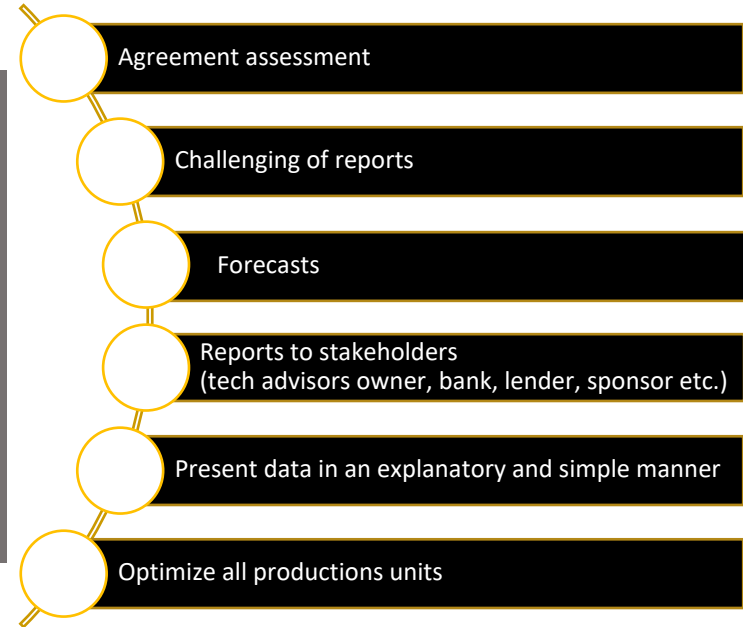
Agreement assessment

Challenging of reports

Forecasts

Reports to stakeholders (tech advisors owner, bank, lender, sponsor etc.)

Present data in an explanatory and simple manner

Optimize all productions units